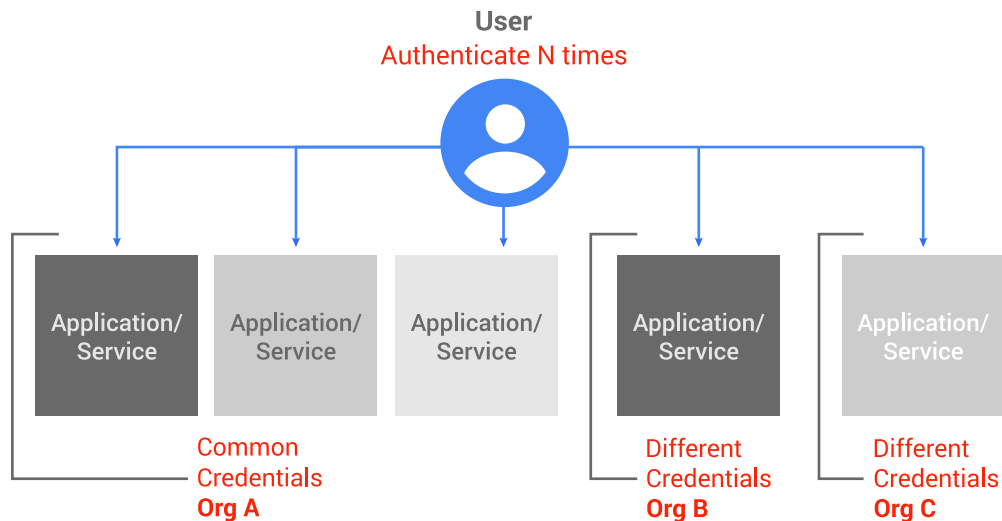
User
Authenticate N times

Application/ Service

Application/ Service

Application/ Service

Application/ Service

Application/ Service

Common Credentials
Org A

Different Credentials
Org B

Different Credentials
Org C